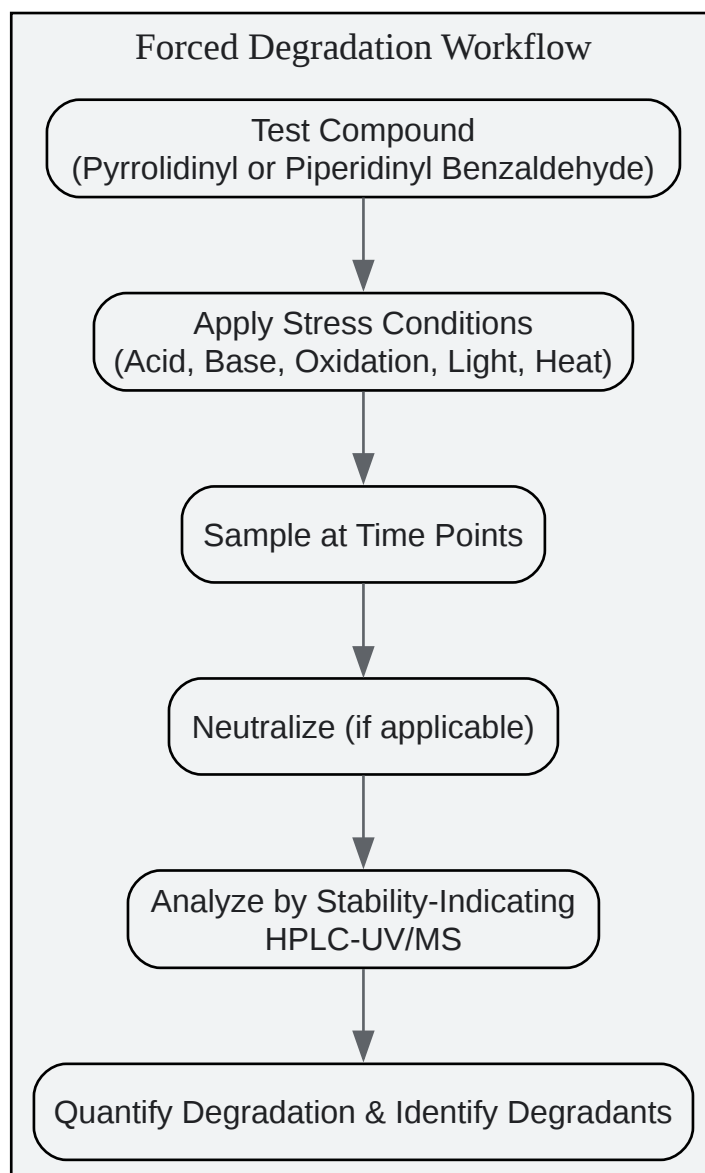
Forced Degradation Workflow

Test Compound
(Pyrrolidinyl or Piperidinyl Benzaldehyde)

Apply Stress Conditions
(Acid, Base, Oxidation, Light, Heat)

Sample at Time Points

Neutralize (if applicable)

Analyze by Stability-Indicating
HPLC-UV/MS

Quantify Degradation & Identify Degradants